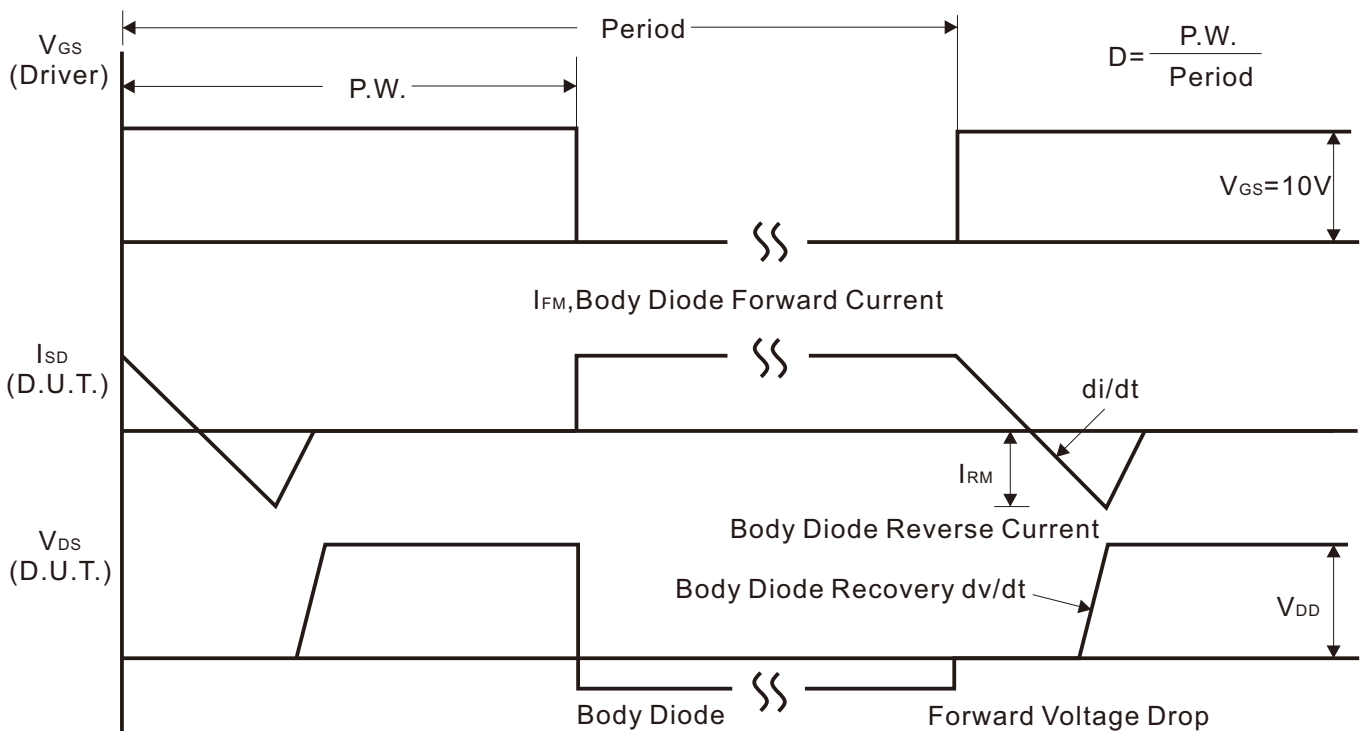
Period

$V_{GS}$
(Driver)

P.W.

$D=\frac{P.W.}{Period}$

$V_{GS}$=10V

$I_{FM}$,Body Diode Forward Current

$I_{SD}$
(D.U.T.)

di/dt

$I_{RM}$

Body Diode Reverse Current

$V_{DS}$
(D.U.T.)

Body Diode Recovery dv/dt

$V_{DD}$

Body Diode

Forward Voltage Drop